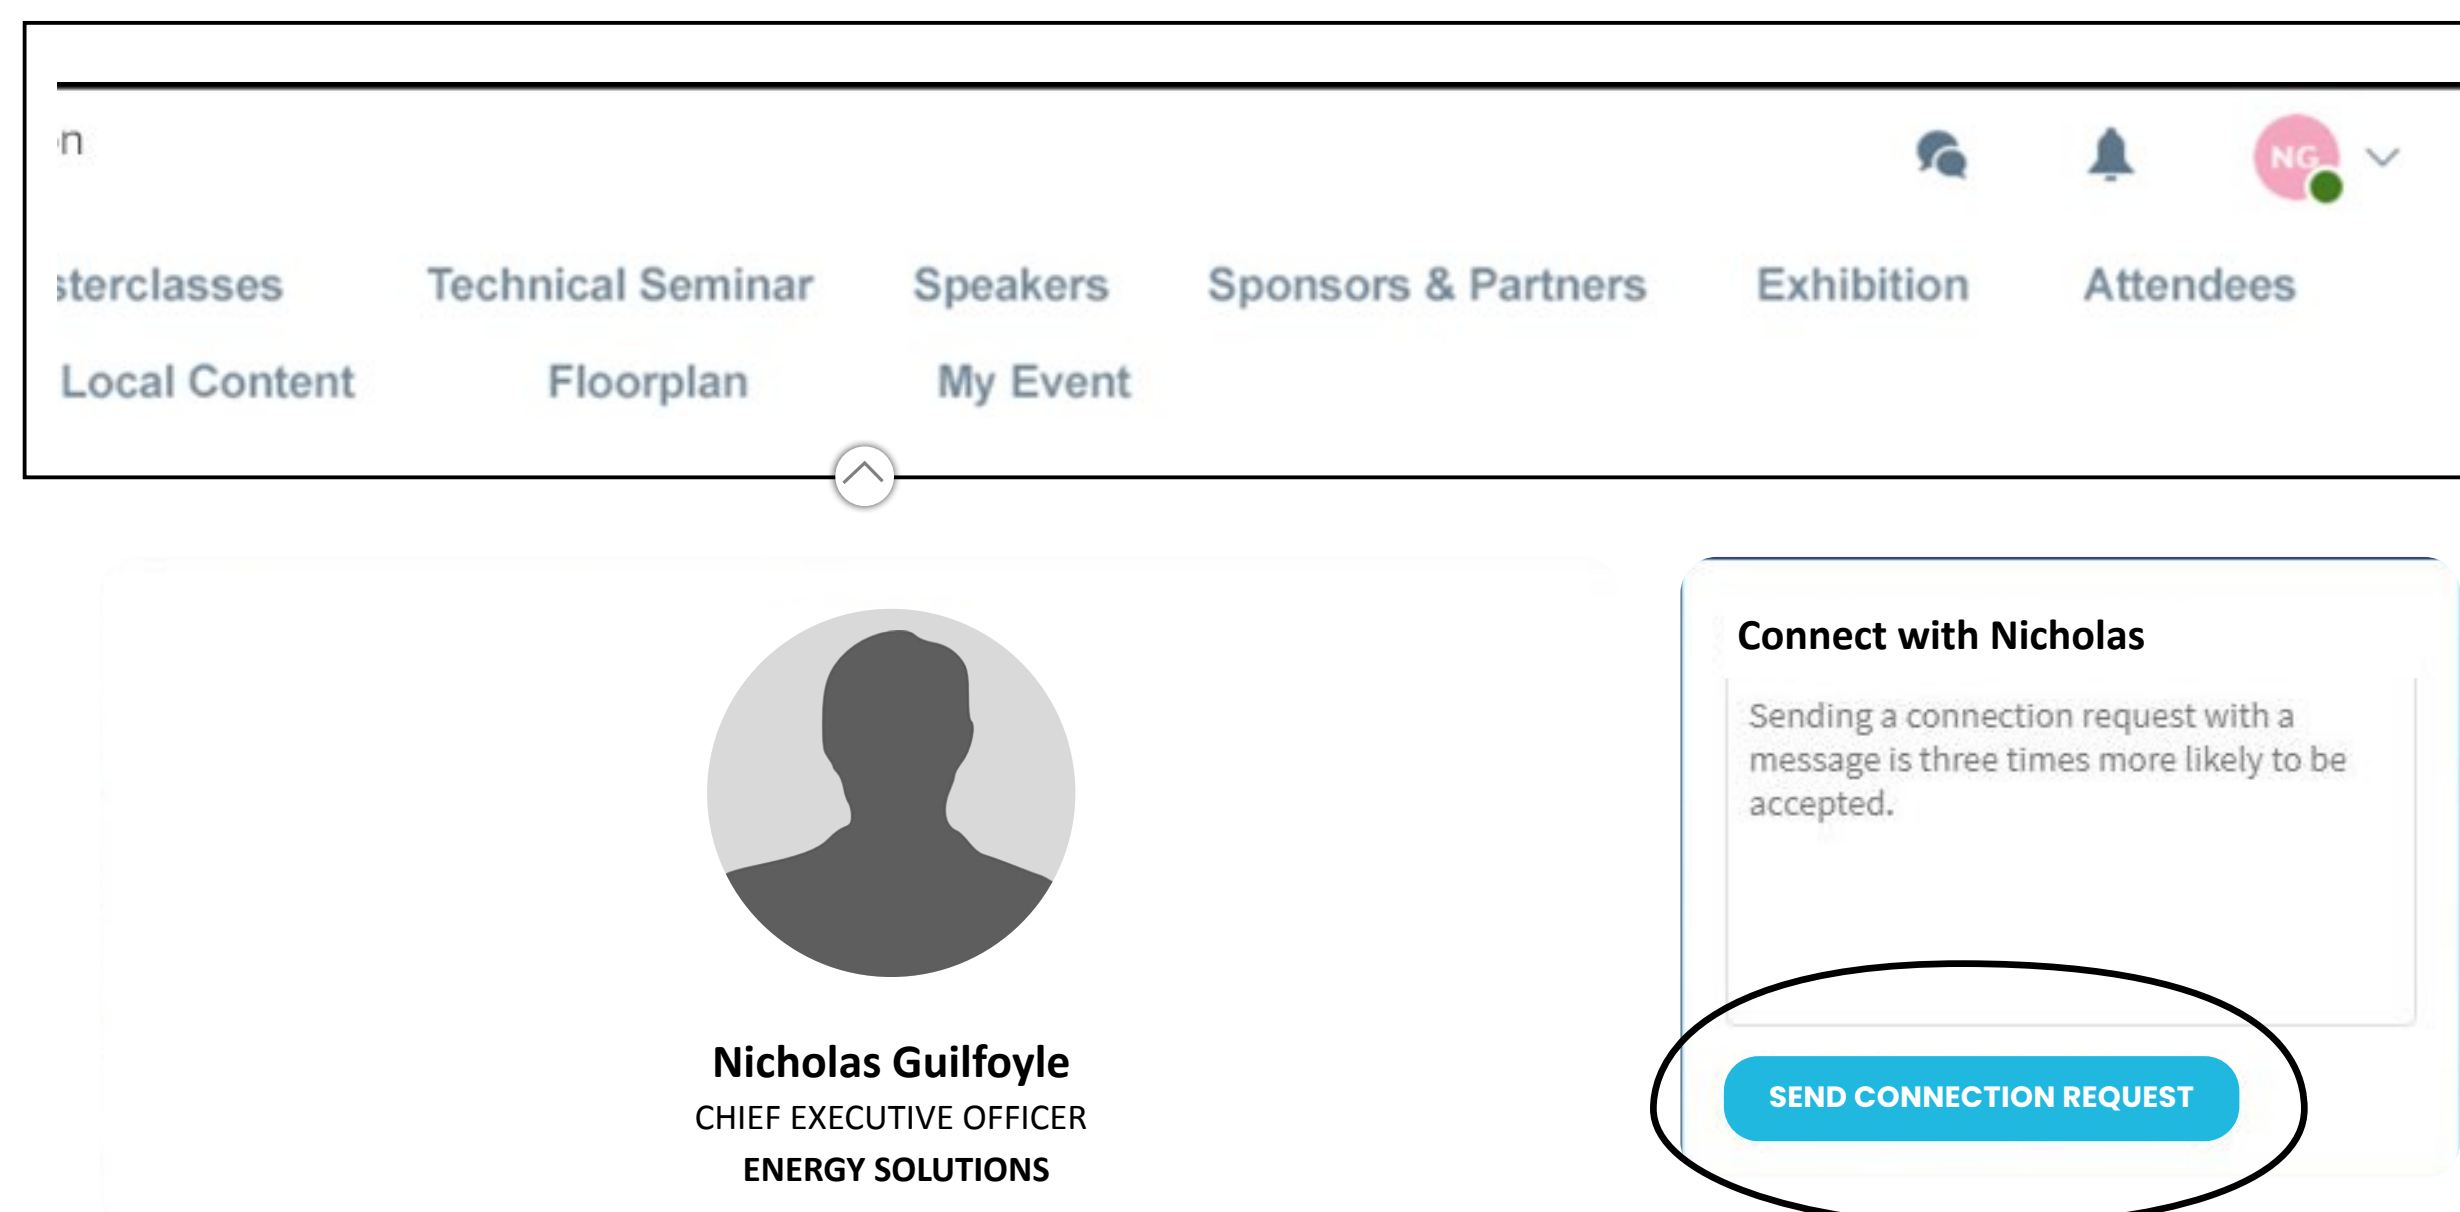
n

NG

sterclasses Technical Seminar Speakers Sponsors & Partners Exhibition Attendees

Local Content Floorplan My Event

Connect with Nicholas

Sending a connection request with a message is three times more likely to be accepted.

SEND CONNECTION REQUEST

Nicholas Guilfoyle
CHIEF EXECUTIVE OFFICER
ENERGY SOLUTIONS